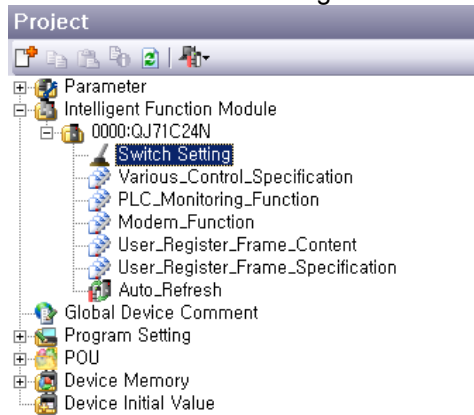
Project

Parameter
Intelligent Function Module
0000:QJ71C24N
Switch Setting
Various_Control_Specification
PLC_Monitoring_Function
Modem_Function
User_Register_Frame_Content
User_Register_Frame_Specification
Auto_Refresh
Global Device Comment
Program Setting
POU
Device Memory
Device Initial Value